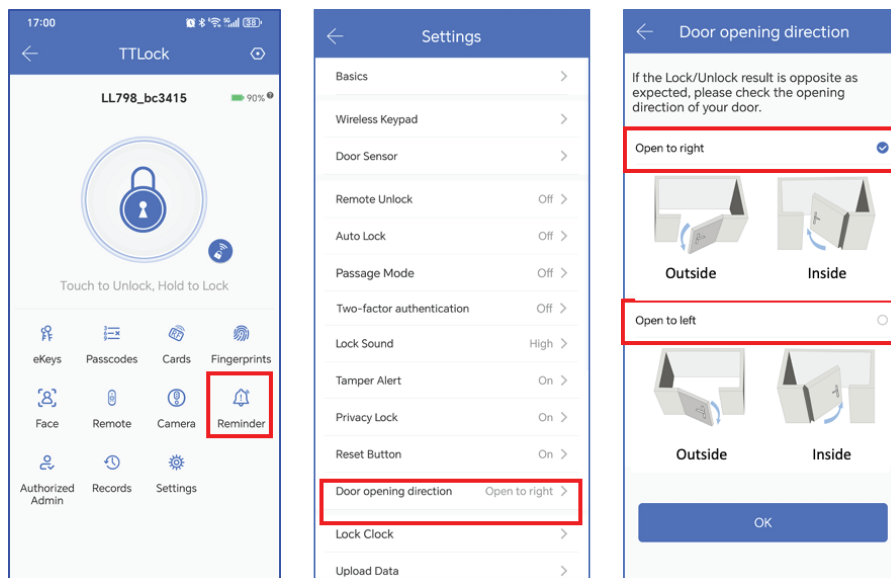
17:00

TTLock

LL798_bc3415 90%

Touch to Unlock, Hold to Lock

eKeys
Passcodes
Cards
Fingerprints
Face
Remote
Camera
Reminder
Authorized Admin
Records
Settings

Settings

Basics
Wireless Keypad
Door Sensor
Remote Unlock Off
Auto Lock Off
Passage Mode Off
Two-factor authentication Off
Lock Sound High
Tamper Alert On
Privacy Lock On
Reset Button On
Door opening direction Open to right
Lock Clock
Upload Data

Door opening direction

If the Lock/Unlock result is opposite as expected, please check the opening direction of your door.

Open to right

Outside
Inside

Open to left

Outside
Inside

OK